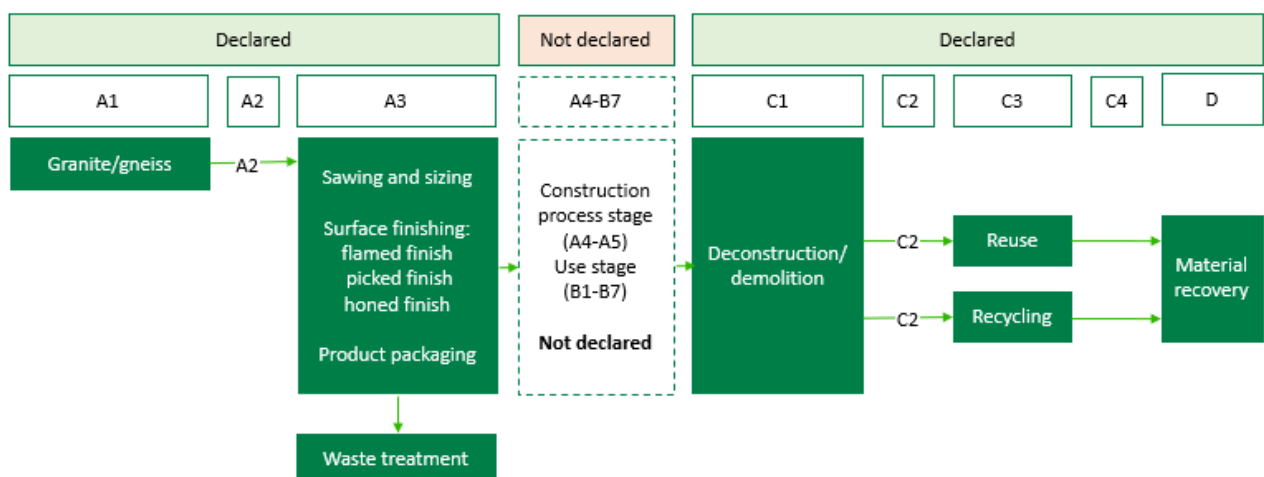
Declared

Not declared

Declared

A1

A2

A3

A4-B7

C1

C2

C3

C4

D

Granite/gneiss

A2

Sawing and sizing

Surface finishing: flamed finish picked finish honed finish

Product packaging

Waste treatment

Construction process stage (A4-A5) Use stage (B1-B7)

**Not declared**

Deconstruction/ demolition

C2

Reuse

C2

Recycling

Material recovery